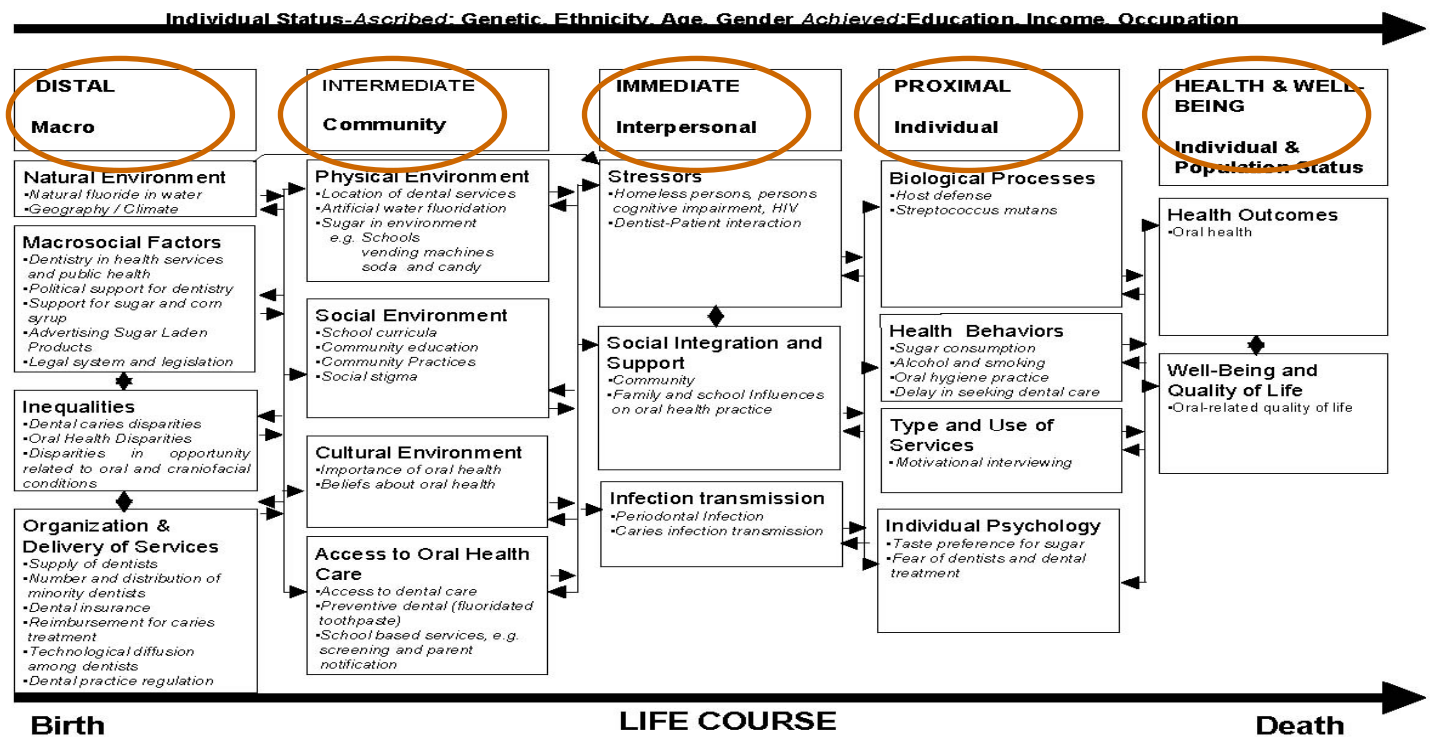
Individual Status-*Ascribed*: Genetic, Ethnicity, Age, Gender *Achieved*:Education, Income, Occupation

DISTAL

Macro

INTERMEDIATE

Community

IMMEDIATE

Interpersonal

PROXIMAL

Individual

HEALTH & WELL-BEING

Individual & Population Status

Natural Environment
•Natural fluoride in water
•Geography / Climate

Macrosocial Factors
•Dentistry in health services and public health
•Political support for dentistry
•Support for sugar and corn syrup
•Advertising Sugar Laden Products
•Legal system and legislation

Inequalities
•Dental caries disparities
•Oral Health Disparities
•Disparities in opportunity related to oral and craniofacial conditions

Organization & Delivery of Services
•Supply of dentists
•Number and distribution of minority dentists
•Dental insurance
•Reimbursement for caries treatment
•Technological diffusion among dentists
•Dental practice regulation

Physical Environment
•Location of dental services
•Artificial water fluoridation
•Sugar in environment
e.g. Schools
vending machines
soda and candy

Social Environment
•School curricula
•Community education
•Community Practices
•Social stigma

Cultural Environment
•Importance of oral health
•Beliefs about oral health

Access to Oral Health Care
•Access to dental care
•Preventive dental (fluoridated toothpaste)
•School based services, e.g. screening and parent notification

Stressors
•Homeless persons, persons cognitive impairment, HIV
•Dentist-Patient interaction

Social Integration and Support
•Community
•Family and school Influences on oral health practice

Infection transmission
•Periodontal Infection
•Caries infection transmission

Biological Processes
•Host defense
•Streptococcus mutans

Health Behaviors
•Sugar consumption
•Alcohol and smoking
•Oral hygiene practice
•Delay in seeking dental care

Type and Use of Services
•Motivational interviewing

Individual Psychology
•Taste preference for sugar
•Fear of dentists and dental treatment

Health Outcomes
•Oral health

Well-Being and Quality of Life
•Oral-related quality of life

Birth

LIFE COURSE

Death